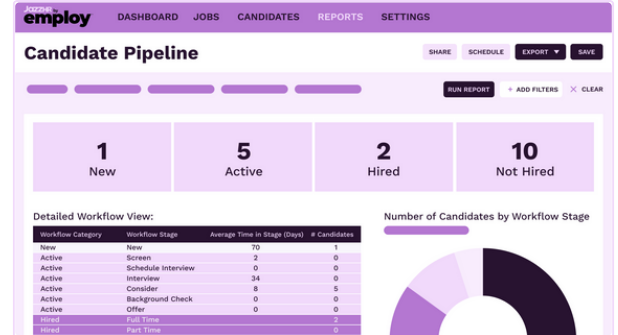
JazzHR employ DASHBOARD JOBS CANDIDATES REPORTS SETTINGS

Candidate Pipeline

SHARE SCHEDULE EXPORT ▼ SAVE

RUN REPORT + ADD FILTERS × CLEAR

1
New

5
Active

2
Hired

10
Not Hired

Detailed Workflow View:

| Workflow Category | Workflow Stage | Average Time in Stage (Days) | # Candidates |
|---|---|---|---|
| New | New | 70 | 1 |
| Active | Screen | 2 | 0 |
| Active | Schedule Interview | 0 | 0 |
| Active | Interview | 34 | 0 |
| Active | Consider | 8 | 5 |
| Active | Background Check | 0 | 0 |
| Active | Offer | 0 | 0 |
| Hired | Full Time | | 2 |
| Hired | Part Time | | 0 |

Number of Candidates by Workflow Stage